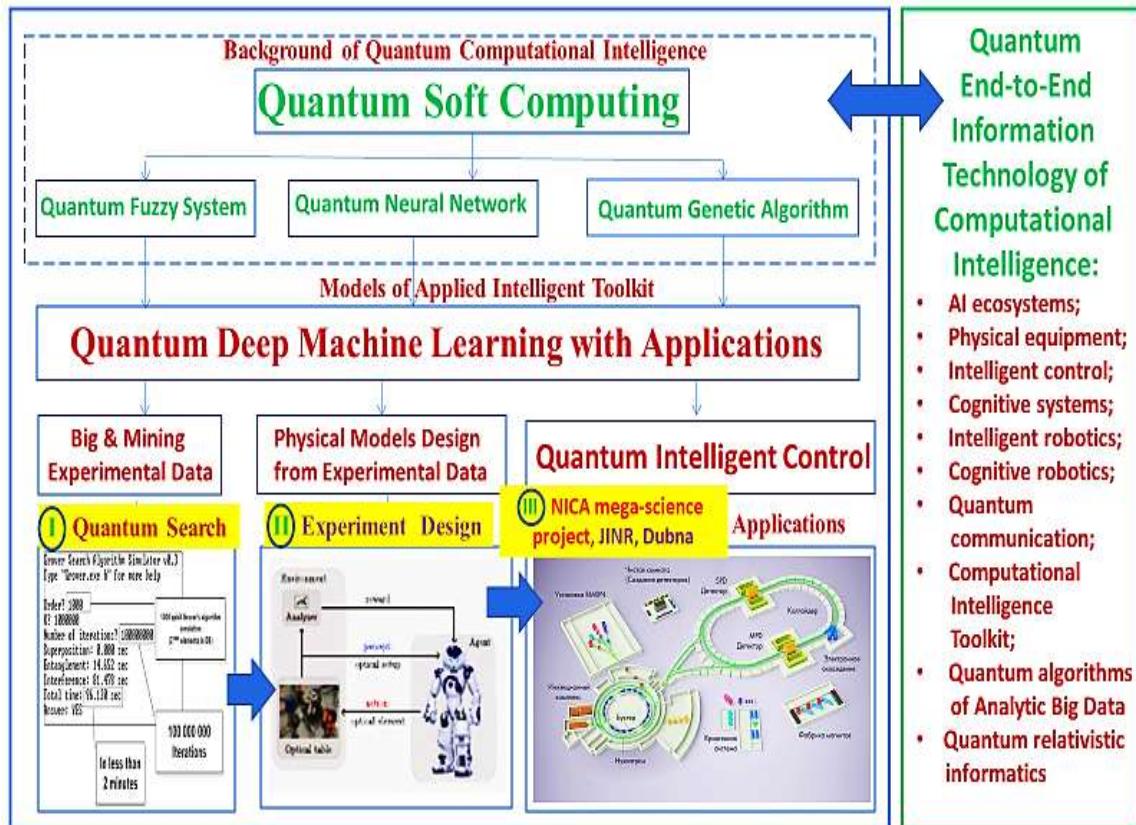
Background of Quantum Computational Intelligence

Quantum Soft Computing

Quantum Fuzzy System

Quantum Neural Network

Quantum Genetic Algorithm

Models of Applied Intelligent Toolkit

Quantum Deep Machine Learning with Applications

Big & Mining Experimental Data

Physical Models Design from Experimental Data

Quantum Intelligent Control

I Quantum Search

II Experiment Design

III NICA mega-science project, JINR, Dubna

Applications

Grover Search Algorithm Simulator v8.3
Type "Grover.exe h" for more help

Order? 1000
N? 1000000
Number of iteration? 100000000
Superposition: 0.000 sec
Entanglement: 14.652 sec
Interference: 81.470 sec
Total time: 96.130 sec
Answer: YES

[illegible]

100 000 000 iterations

In less than 2 minutes

Environment

Analyzer

reward

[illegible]

optical setup

Agent

action

optical element

Optical table

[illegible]

Quantum End-to-End Information Technology of Computational Intelligence:

AI ecosystems;
Physical equipment;
Intelligent control;
Cognitive systems;
Intelligent robotics;
Cognitive robotics;
Quantum communication;
Computational Intelligence Toolkit;
Quantum algorithms of Analytic Big Data
Quantum relativistic informatics